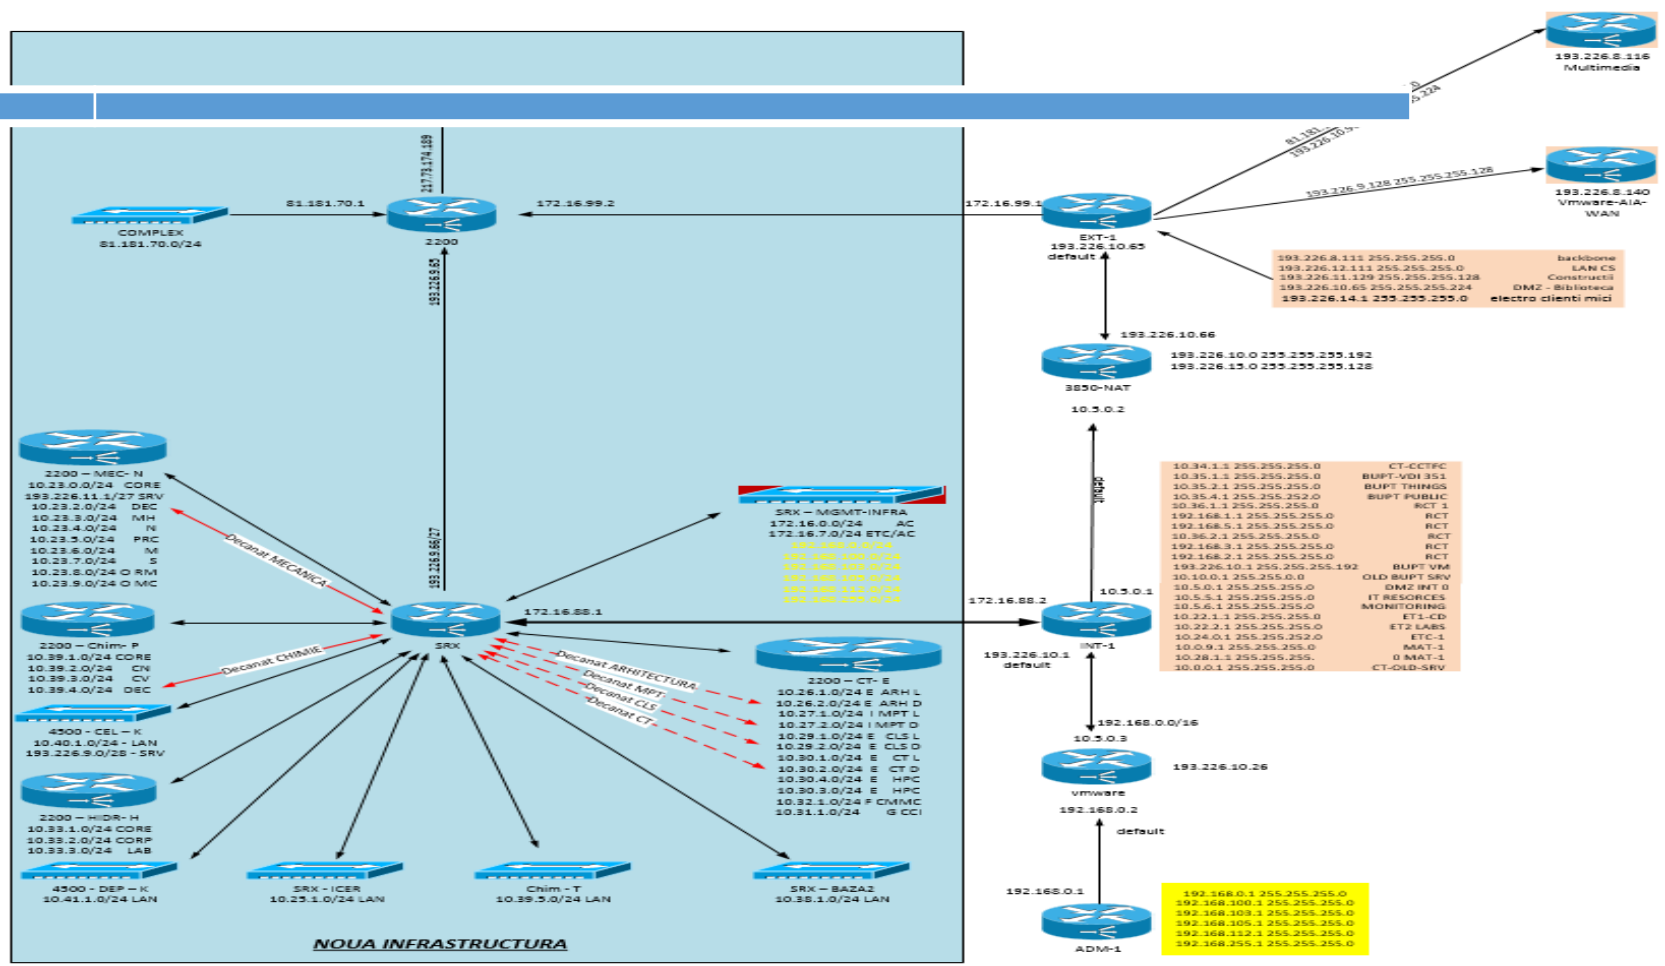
193.226.8.116
Multimedia

81.181.
193.226.10.
5.224

193.226.9.128 255.255.255.128

193.226.8.140
Vmware-AIA-WAN

217.73.174.189

81.181.70.1

COMPLEX
81.181.70.0/24

2200

172.16.99.2

172.16.99.1

EXT-1
193.226.10.65
default

| 193.226.8.111 255.255.255.0 | backbone |
|---|---|
| 193.226.12.111 255.255.255.0 | LAN CS |
| 193.226.11.129 255.255.255.128 | Constructii |
| 193.226.10.65 255.255.255.224 | DMZ - Biblioteca |
| 193.226.14.1 255.255.255.0 | electro clienti mici |

193.226.10.66

193.226.10.0 255.255.255.192
193.226.15.0 255.255.255.128

3850-NAT

10.5.0.2

193.226.9.65

2200 – MEC- N
10.23.0.0/24 CORE
193.226.11.1/27 SRV
10.23.2.0/24 DEC
10.23.3.0/24 MH
10.23.4.0/24 N
10.23.5.0/24 PRC
10.23.6.0/24 M
10.23.7.0/24 S
10.23.8.0/24 O RM
10.23.9.0/24 O MC

Decanat MECANICA

SRX – MGMT-INFRA
172.16.0.0/24 AC
172.16.7.0/24 ETC/AC
192.168.0.0/24
192.168.100.0/24
192.168.103.0/24
192.168.105.0/24
192.168.112.0/24
192.168.255.0/24

193.226.9.66/27

default

| 10.34.1.1 255.255.255.0 | CT-CCTFC |
|---|---|
| 10.35.1.1 255.255.255.0 | BUPT-VDI 351 |
| 10.35.2.1 255.255.255.0 | BUPT THINGS |
| 10.35.4.1 255.255.252.0 | BUPT PUBLIC |
| 10.36.1.1 255.255.255.0 | RCT 1 |
| 192.168.1.1 255.255.255.0 | RCT |
| 192.168.5.1 255.255.255.0 | RCT |
| 10.36.2.1 255.255.255.0 | RCT |
| 192.168.3.1 255.255.255.0 | RCT |
| 192.168.2.1 255.255.255.0 | RCT |
| 193.226.10.1 255.255.255.192 | BUPT VM |
| 10.10.0.1 255.255.0.0 | OLD BUPT SRV |
| 10.5.0.1 255.255.255.0 | DMZ INT 0 |
| 10.5.5.1 255.255.255.0 | IT RESORCES |
| 10.5.6.1 255.255.255.0 | MONITORING |
| 10.22.1.1 255.255.255.0 | ET1-CD |
| 10.22.2.1 255.255.255.0 | ET2 LABS |
| 10.24.0.1 255.255.252.0 | ETC-1 |
| 10.0.9.1 255.255.255.0 | MAT-1 |
| 10.28.1.1 255.255.255. | 0 MAT-1 |
| 10.0.0.1 255.255.255.0 | CT-OLD-SRV |

10.5.0.1

172.16.88.1

172.16.88.2

2200 – Chim- P
10.39.1.0/24 CORE
10.39.2.0/24 CN
10.39.3.0/24 CV
10.39.4.0/24 DEC

Decanat CHIMIE

SRX

Decanat ARHITECTURA
Decanat MPT
Decanat CLS
Decanat CT

2200 – CT- E
10.26.1.0/24 E ARH L
10.26.2.0/24 E ARH D
10.27.1.0/24 I MPT L
10.27.2.0/24 I MPT D
10.29.1.0/24 E CLS L
10.29.2.0/24 E CLS D
10.30.1.0/24 E CT L
10.30.2.0/24 E CT D
10.30.4.0/24 E HPC
10.30.3.0/24 E HPC
10.32.1.0/24 F CMMC
10.31.1.0/24 G CCI

INT-1
193.226.10.1
default

4500 - CEL – K
10.40.1.0/24 - LAN
193.226.9.0/28 - SRV

192.168.0.0/16
10.5.0.3

vmware
192.168.0.2

193.226.10.26

2200 – HIDR- H
10.33.1.0/24 CORE
10.33.2.0/24 CORP
10.33.3.0/24 LAB

default

4500 - DEP – K
10.41.1.0/24 LAN

SRX - ICER
10.25.1.0/24 LAN

Chim - T
10.39.5.0/24 LAN

SRX – BAZA2
10.38.1.0/24 LAN

192.168.0.1

192.168.0.1 255.255.255.0
192.168.100.1 255.255.255.0
192.168.103.1 255.255.255.0
192.168.105.1 255.255.255.0
192.168.112.1 255.255.255.0
192.168.255.1 255.255.255.0

ADM-1

NOUA INFRASTRUCTURA